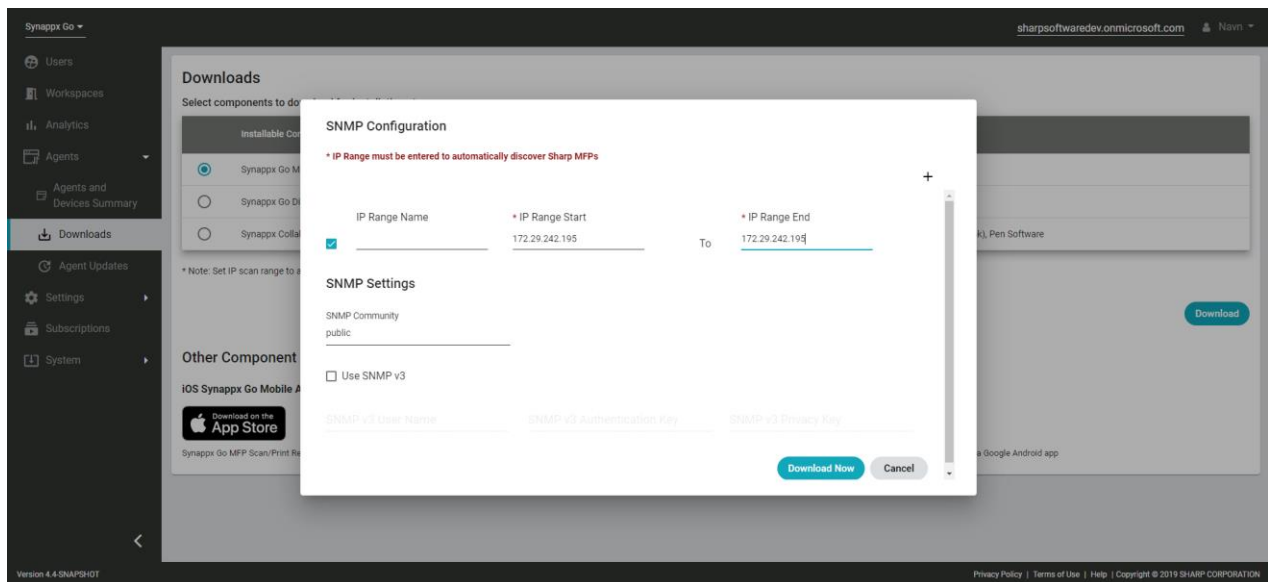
Synappx Go ▾

sharpsoftwaredev.onmicrosoft.com Navn ▾

Users
Workspaces
Analytics
Agents
Agents and Devices Summary
Downloads
Agent Updates
Settings
Subscriptions
System

Downloads

Select components to do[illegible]

Installable Co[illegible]

Synappx Go M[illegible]

Synappx Go D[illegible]

Synappx Colla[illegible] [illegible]k), Pen Software

* Note: Set IP scan range to a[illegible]

Download

Other Component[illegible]

iOS Synappx Go Mobile A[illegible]

Download on the App Store

Synappx Go MFP Scan/Print Re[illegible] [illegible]a Google Android app

SNMP Configuration

* IP Range must be entered to automatically discover Sharp MFPs

+

IP Range Name

* IP Range Start
172.29.242.195

To

* IP Range End
172.29.242.195

SNMP Settings

SNMP Community
public

Use SNMP v3

SNMP v3 User Name

SNMP v3 Authentication Key

SNMP v3 Privacy Key

Download Now

Cancel

Version 4.4-SNAPSHOT

Privacy Policy | Terms of Use | Help | Copyright © 2019 SHARP CORPORATION